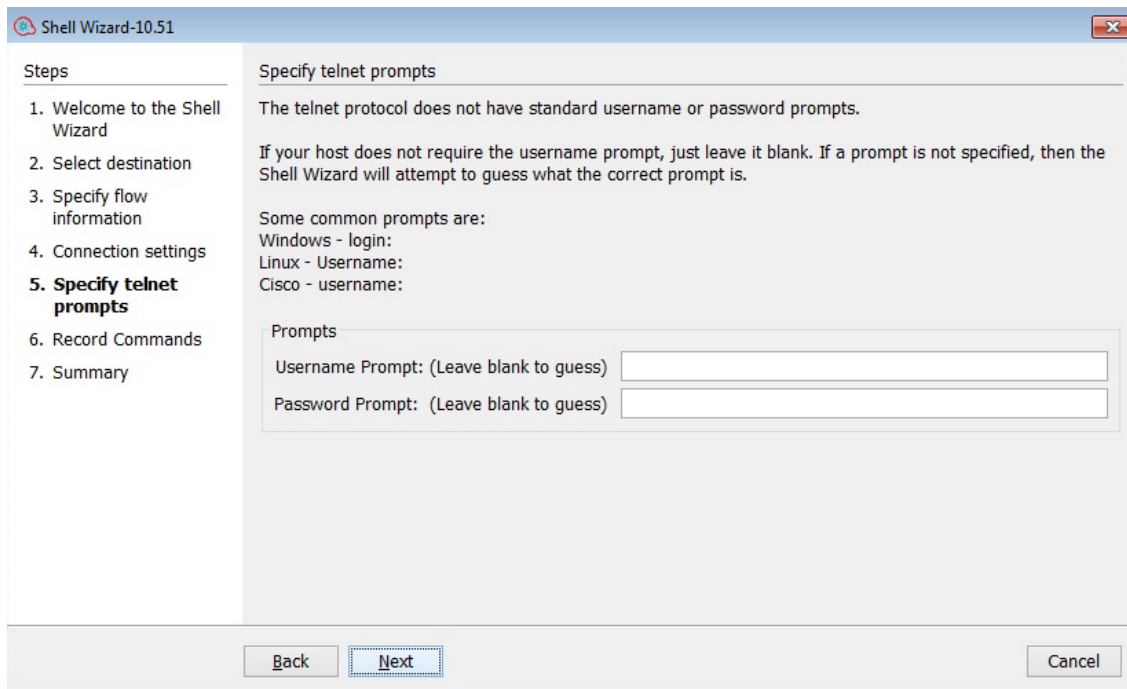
Shell Wizard-10.51

Steps

1. Welcome to the Shell Wizard
2. Select destination
3. Specify flow information
4. Connection settings
5. Specify telnet prompts
6. Record Commands
7. Summary

Specify telnet prompts

The telnet protocol does not have standard username or password prompts.

If your host does not require the username prompt, just leave it blank. If a prompt is not specified, then the Shell Wizard will attempt to guess what the correct prompt is.

Some common prompts are:
Windows - login:
Linux - Username:
Cisco - username:

Prompts

Username Prompt: (Leave blank to guess)

Password Prompt: (Leave blank to guess)

Back Next Cancel